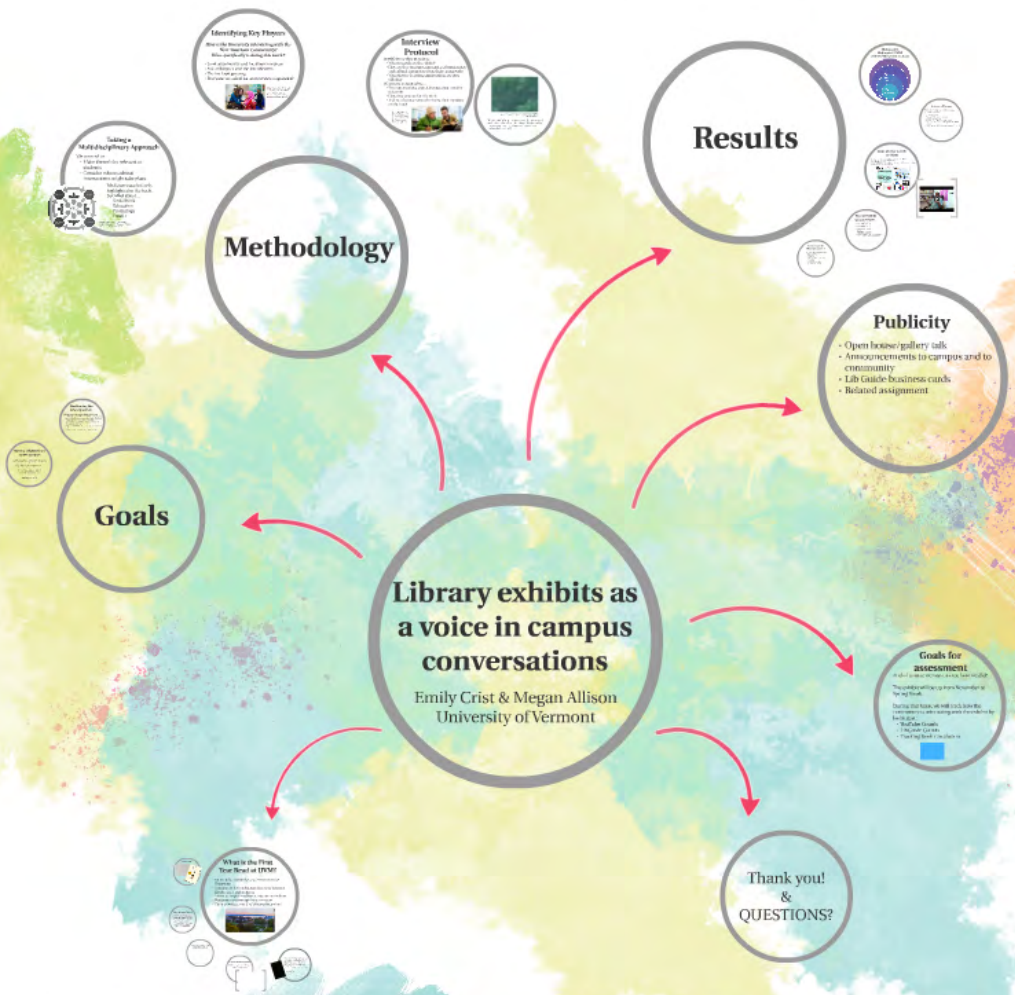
Identifying Key Players

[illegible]

Interview Produced

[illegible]

Taking a Multidisciplinary Approach

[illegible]

Methodology

Results

Publicity

- Open house/gallery talk
- Announcements to campus and to community
- Lib Guide business cards
- Related assignment

Goals

Library exhibits as a voice in campus conversations

Emily Crist & Megan Allison
University of Vermont

Goals for assessment

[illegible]

What is the First Year Read at UVM?

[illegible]

Thank you!
&
QUESTIONS?